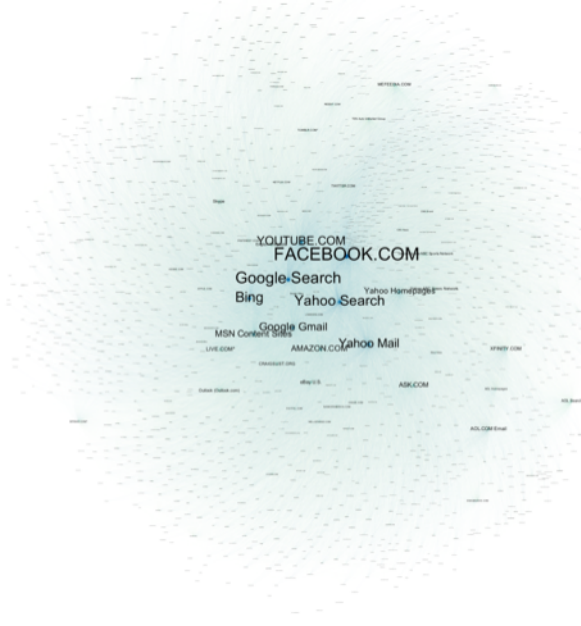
YOUTUBE.COM
FACEBOOK.COM
Google Search
Bing
Yahoo Search
Yahoo Homepages
Google Gmail
MSN Content Sites
AMAZON.COM
Yahoo Mail
LIVE.COM
eBay U.S.
ASK.COM
XFINITY.COM
AOL.COM Email
WIKIPEDIA.COM
TWITTER.COM
Outlook (Outlook.com)
CRAIGSLIST.ORG
Google
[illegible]